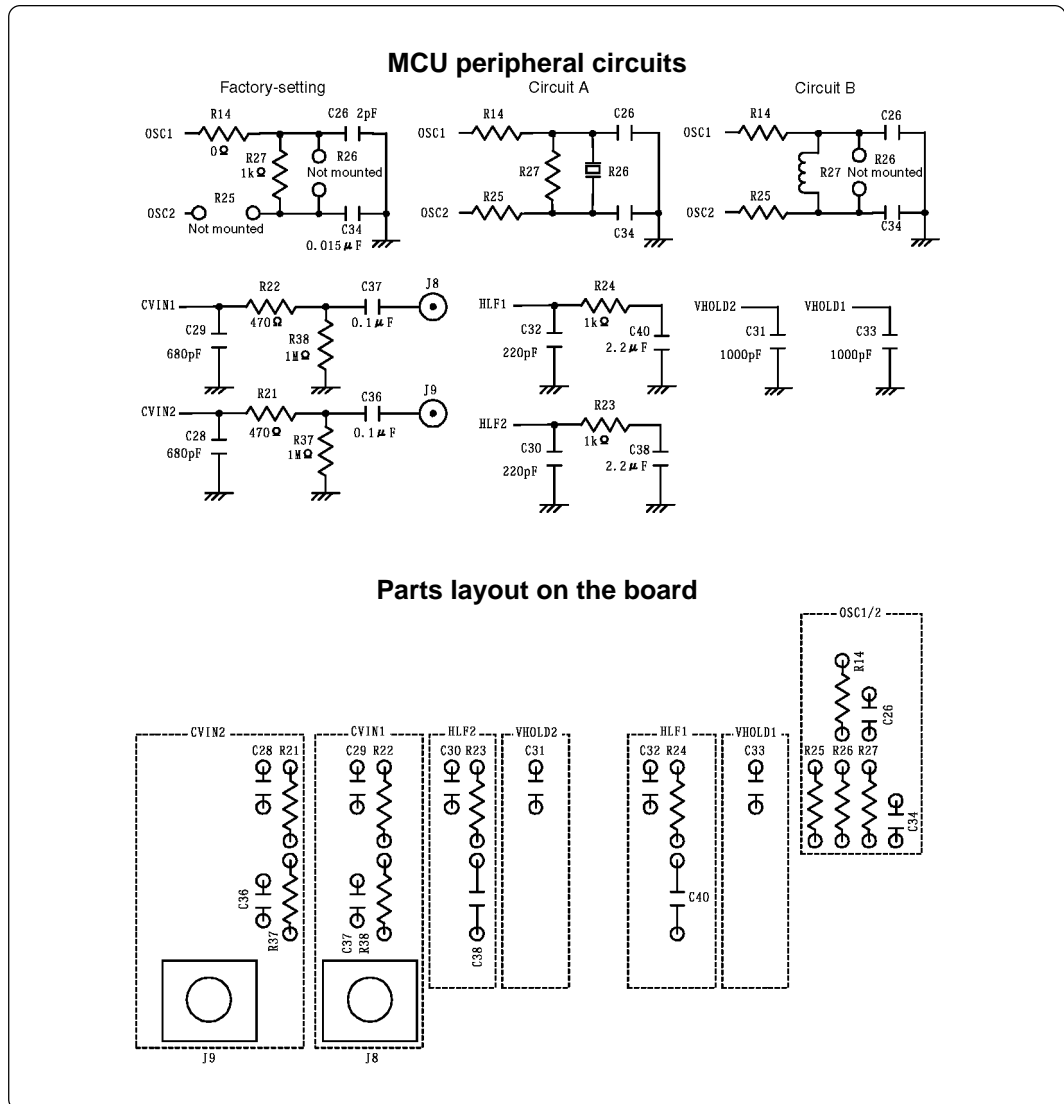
MCU peripheral circuits

Factory-setting

OSC1 R14 0Ω C26 2pF R27 1kΩ R26 Not mounted OSC2 R25 Not mounted C34 0.015μF

Circuit A

OSC1 R14 R27 R26 C26 OSC2 R25 C34

Circuit B

OSC1 R14 R27 R26 Not mounted C26 OSC2 R25 C34

CVIN1 R22 470Ω C37 0.1μF J8 C29 680pF R38 1MΩ

CVIN2 R21 470Ω C36 0.1μF J9 C28 680pF R37 1MΩ

HLF1 R24 1kΩ C32 220pF C40 2.2μF

HLF2 R23 1kΩ C30 220pF C38 2.2μF

VHOLD2 C31 1000pF

VHOLD1 C33 1000pF

Parts layout on the board

OSC1/2 R14 C26 R25 R26 R27 C34

CVIN2 C28 R21 C36 R37 J9

CVIN1 C29 R22 C37 R38 J8

HLF2 C30 R23 C38

VHOLD2 C31

HLF1 C32 R24 C40

VHOLD1 C33